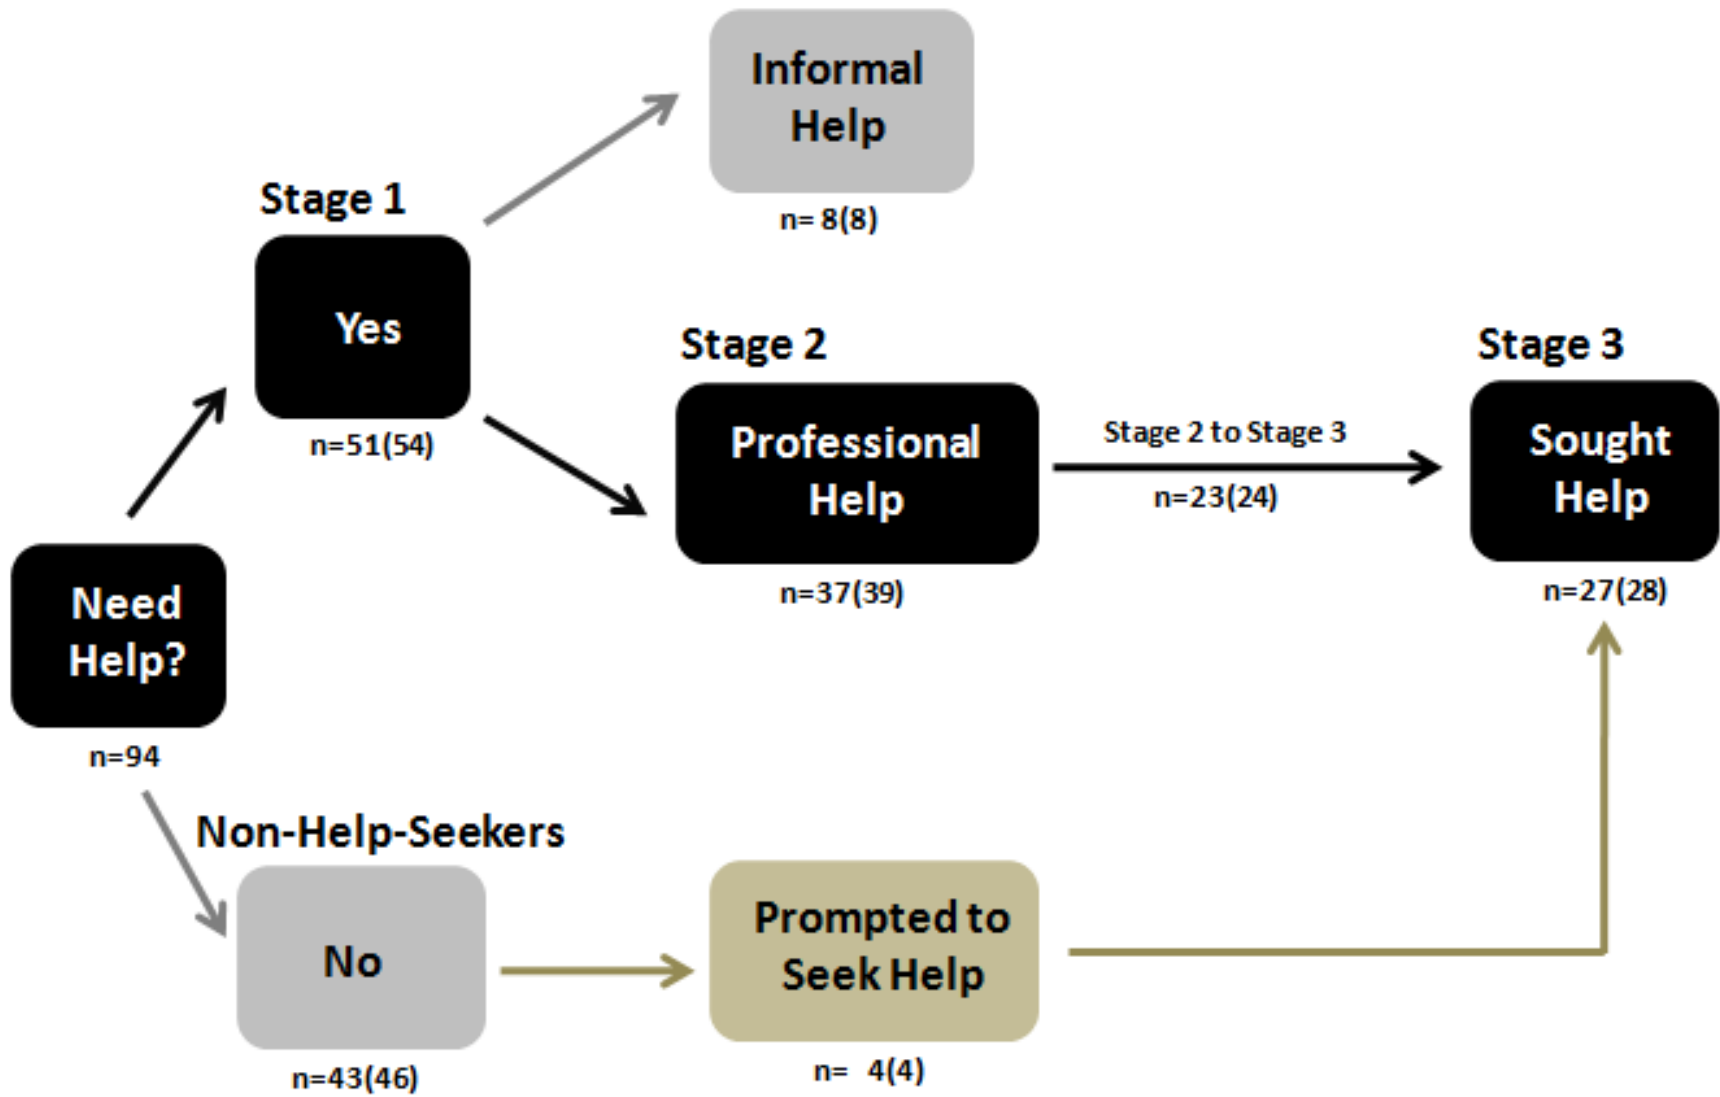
Informal Help

n= 8(8)

Stage 1

Yes

n=51(54)

Stage 2

Professional Help

n=37(39)

Stage 2 to Stage 3

n=23(24)

Stage 3

Sought Help

n=27(28)

Need Help?

n=94

Non-Help-Seekers

No

n=43(46)

Prompted to Seek Help

n= 4(4)